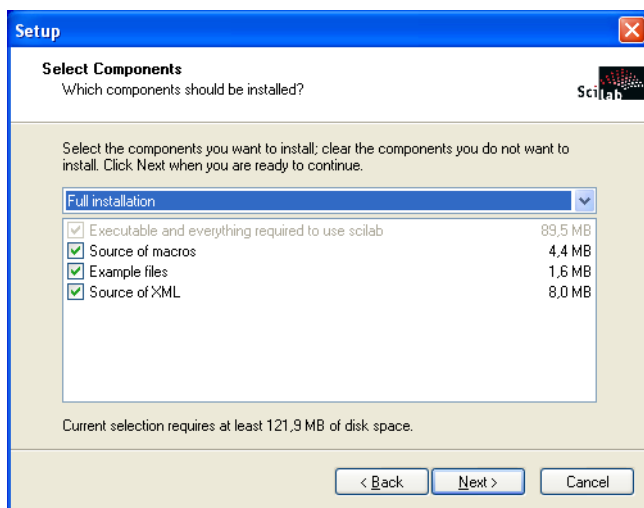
Setup

Select Components
Which components should be installed?

Scilab

Select the components you want to install; clear the components you do not want to install. Click Next when you are ready to continue.

Full installation

| | |
|---|---|
| Executable and everything required to use scilab | 89,5 MB |
| Source of macros | 4,4 MB |
| Example files | 1,6 MB |
| Source of XML | 8,0 MB |

Current selection requires at least 121,9 MB of disk space.

< Back
Next >
Cancel